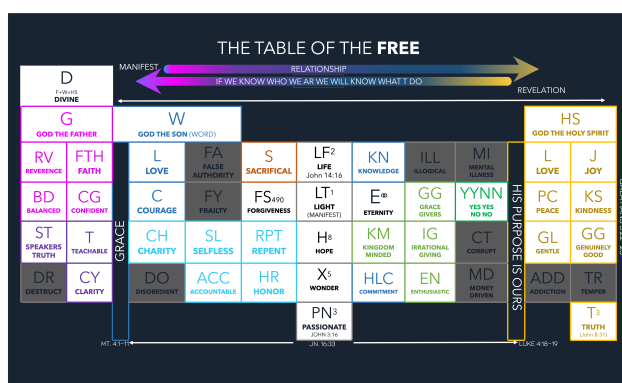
THE TABLE OF THE **FREE**

MANIFEST

RELATIONSHIP

IF WE KNOW WHO WE AR WE WILL KNOW WHAT T DO

REVELATION

D
F+W+HS
DIVINE

G
GOD THE FATHER

W
GOD THE SON (WORD)

HS
GOD THE HOLY SPIRIT

RV
REVERENCE

FTH
FAITH

GRACE

L
LOVE

FA
FALSE AUTHORITY

S
SACRIFICAL

LF$^2$
LIFE
John 14:16

KN
KNOWLEDGE

ILL
ILLOGICAL

MI
MENTAL ILLNESS

HIS PURPOSE IS OURS

L
LOVE

J
JOY

BD
BALANCED

CG
CONFIDENT

C
COURAGE

FY
FRAILTY

FS$_{490}$
FORGIVENESS

LT$^1$
LIGHT
(MANIFEST)

E$^\infty$
ETERNITY

GG
GRACE GIVERS

YYNN
YES YES NO NO

PC
PEACE

KS
KINDNESS

ST
SPEAKERS TRUTH

T
TEACHABLE

CH
CHARITY

SL
SELFLESS

RPT
REPENT

H$^8$
HOPE

KM
KINGDOM MINDED

IG
IRRATIONAL GIVING

CT
CORRUPT

GL
GENTLE

GG
GENUINELY GOOD

DR
DESTRUCT

CY
CLARITY

DO
DISOBEDIENT

ACC
ACCOUNTABLE

HR
HONOR

X$_5$
WONDER

HLC
COMMITMENT

EN
ENTHUSIASTIC

MD
MONEY DRIVEN

ADD
ADDICTION

TR
TEMPER

PN$^3$
PASSIONATE
JOHN 3:16

T$_3$
TRUTH
(John 8:31)

MT. 4:1-11

JN. 16:33

LUKE 4:18-19